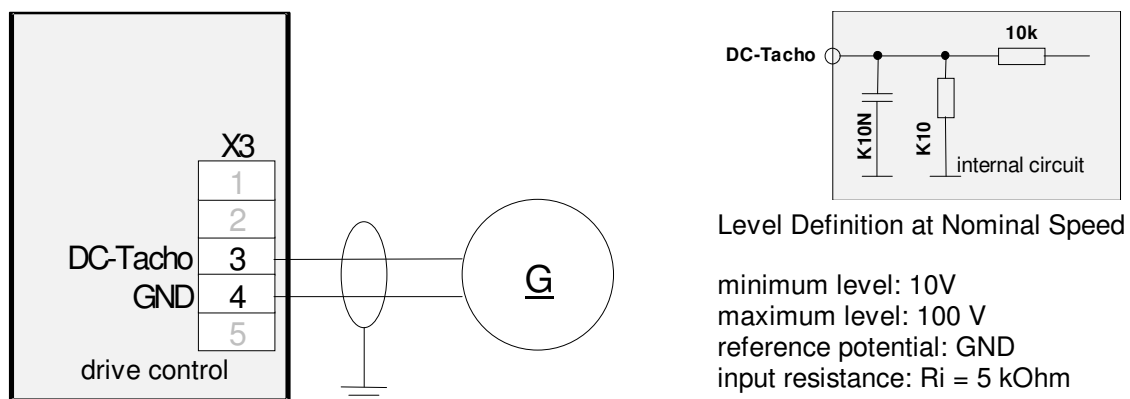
X3
1
2
DC-Tacho 3
GND 4
5
drive control

G

DC-Tacho
10k
K10N
K10
internal circuit

Level Definition at Nominal Speed

minimum level: 10V
maximum level: 100 V
reference potential: GND
input resistance: Ri = 5 kOhm